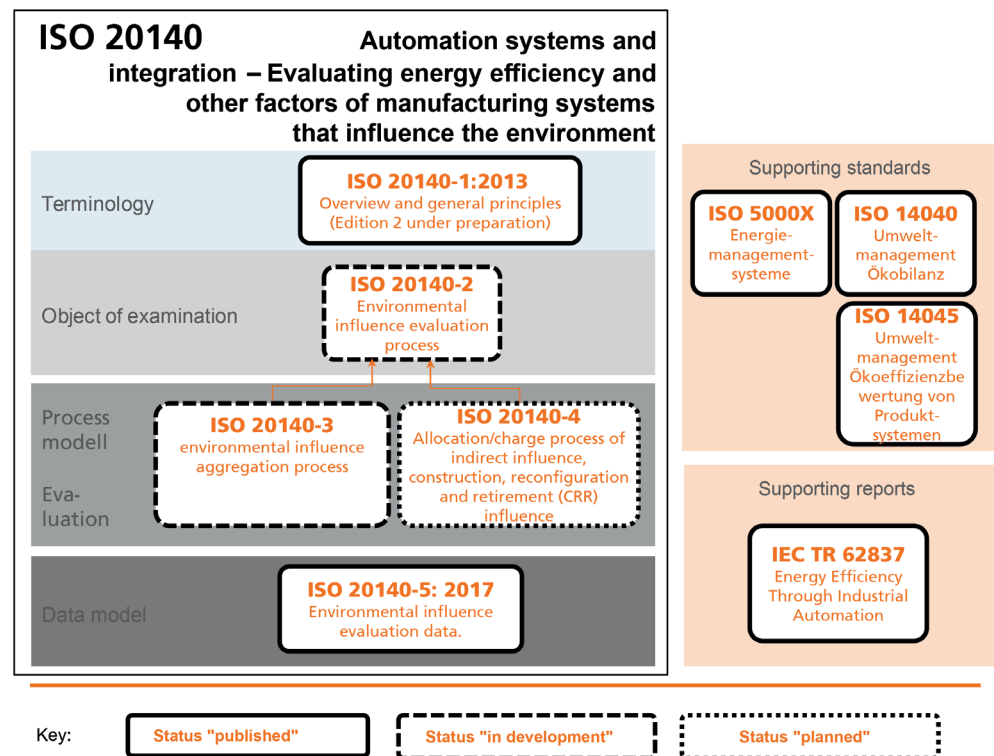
ISO 20140 Automation systems and integration – Evaluating energy efficiency and other factors of manufacturing systems that influence the environment

Terminology

ISO 20140-1:2013
Overview and general principles
(Edition 2 under preparation)

Object of examination

ISO 20140-2
Environmental influence evaluation process

Process modell

Evaluation

ISO 20140-3
environmental influence aggregation process

ISO 20140-4
Allocation/charge process of indirect influence, construction, reconfiguration and retirement (CRR) influence

Data model

ISO 20140-5: 2017
Environmental influence evaluation data.

Supporting standards

ISO 5000X
Energiemanagementsysteme

ISO 14040
Umweltmanagement Ökobilanz

ISO 14045
Umweltmanagement Ökoeffizienzbewertung von Produktsystemen

Supporting reports

IEC TR 62837
Energy Efficiency Through Industrial Automation

Key:
Status "published"
Status "in development"
Status "planned"